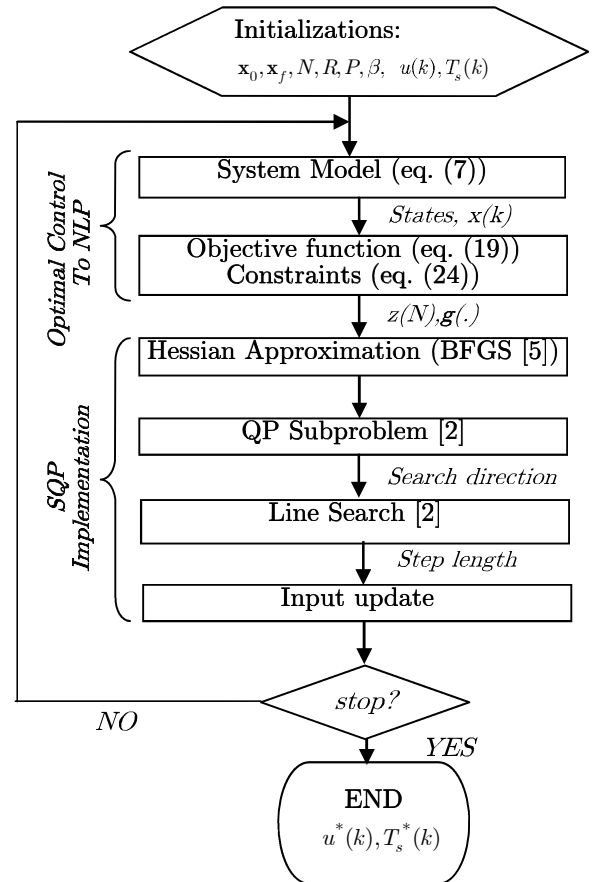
Initializations:

$\mathbf{x}_0, \mathbf{x}_f, N, R, P, \beta, \; u(k), T_s(k)$

Optimal Control To NLP

System Model (eq. (7))

States, x(k)

Objective function (eq. (19))
Constraints (eq. (24))

z(N), $\boldsymbol{g}$(.)

SQP Implementation

Hessian Approximation (BFGS [5])

QP Subproblem [2]

Search direction

Line Search [2]

Step length

Input update

stop?

NO

YES

END

$u^*(k), T_s^*(k)$